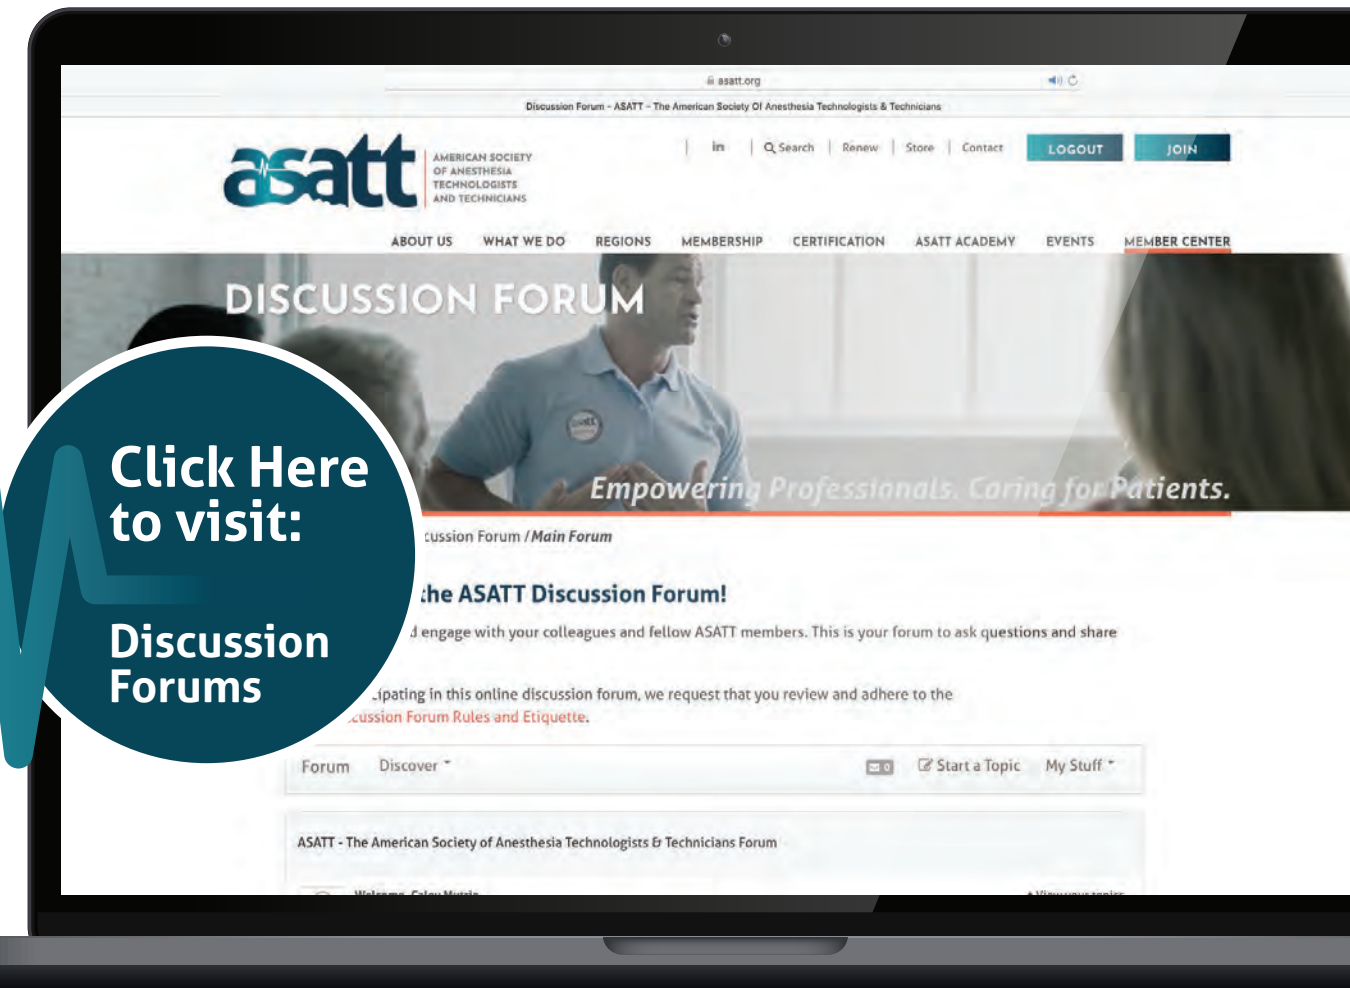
asatt.org

Discussion Forum - ASATT - The American Society Of Anesthesia Technologists & Technicians

asatt AMERICAN SOCIETY OF ANESTHESIA TECHNOLOGISTS AND TECHNICIANS

in | Search | Renew | Store | Contact LOGOUT JOIN

ABOUT US WHAT WE DO REGIONS MEMBERSHIP CERTIFICATION ASATT ACADEMY EVENTS MEMBER CENTER

DISCUSSION FORUM

Empowering Professionals. Caring for Patients.

Click Here to visit:

Discussion Forums

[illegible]cussion Forum / Main Forum

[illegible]he ASATT Discussion Forum!

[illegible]d engage with your colleagues and fellow ASATT members. This is your forum to ask questions and share

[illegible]ipating in this online discussion forum, we request that you review and adhere to the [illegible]cussion Forum Rules and Etiquette.

Forum Discover 0 Start a Topic My Stuff

ASATT - The American Society of Anesthesia Technologists & Technicians Forum

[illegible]